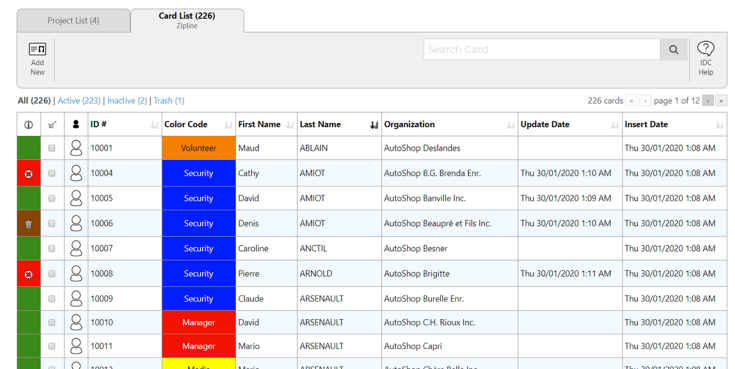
Project List (4)

Card List (226)
Zipline

Add New

Search Card

IDC Help

All (226) | Active (223) | Inactive (2) | Trash (1)

226 cards « ‹ page 1 of 12 › »

| | | | ID # | Color Code | First Name | Last Name | Organization | Update Date | Insert Date |
|---|---|---|---|---|---|---|---|---|---|
| | | | 10001 | Volunteer | Maud | ABLAIN | AutoShop Deslandes | | Thu 30/01/2020 1:08 AM |
| | | | 10004 | Security | Cathy | AMIOT | AutoShop B.G. Brenda Enr. | Thu 30/01/2020 1:10 AM | Thu 30/01/2020 1:08 AM |
| | | | 10005 | Security | David | AMIOT | AutoShop Banville Inc. | Thu 30/01/2020 1:09 AM | Thu 30/01/2020 1:08 AM |
| | | | 10006 | Security | Denis | AMIOT | AutoShop Beaupré et Fils Inc. | Thu 30/01/2020 1:10 AM | Thu 30/01/2020 1:08 AM |
| | | | 10007 | Security | Caroline | ANCTIL | AutoShop Besner | | Thu 30/01/2020 1:08 AM |
| | | | 10008 | Security | Pierre | ARNOLD | AutoShop Brigitte | Thu 30/01/2020 1:11 AM | Thu 30/01/2020 1:08 AM |
| | | | 10009 | Security | Claude | ARSENAULT | AutoShop Burelle Enr. | | Thu 30/01/2020 1:08 AM |
| | | | 10010 | Manager | David | ARSENAULT | AutoShop C.H. Rioux Inc. | | Thu 30/01/2020 1:08 AM |
| | | | 10011 | Manager | Mario | ARSENAULT | AutoShop Capri | | Thu 30/01/2020 1:08 AM |